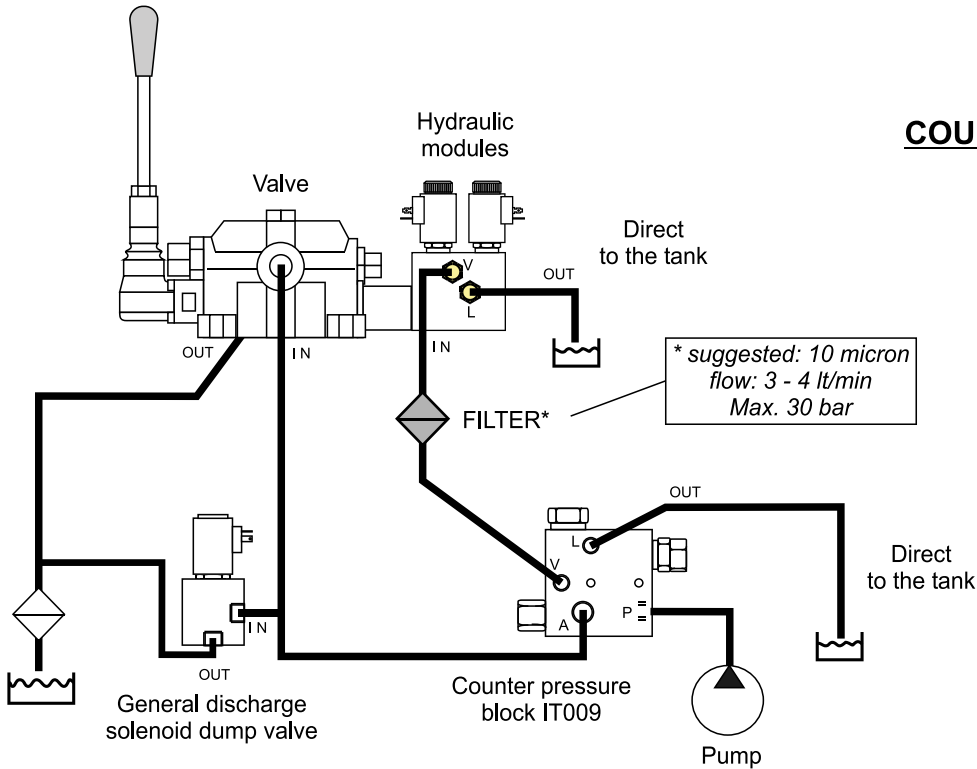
COU

Hydraulic modules

Valve

Direct to the tank

OUT

V

L

OUT

IN

IN

* suggested: 10 micron
flow: 3 - 4 lt/min
Max. 30 bar

FILTER*

OUT

L

Direct to the tank

V

IN

A

P

OUT

General discharge solenoid dump valve

Counter pressure block IT009

Pump